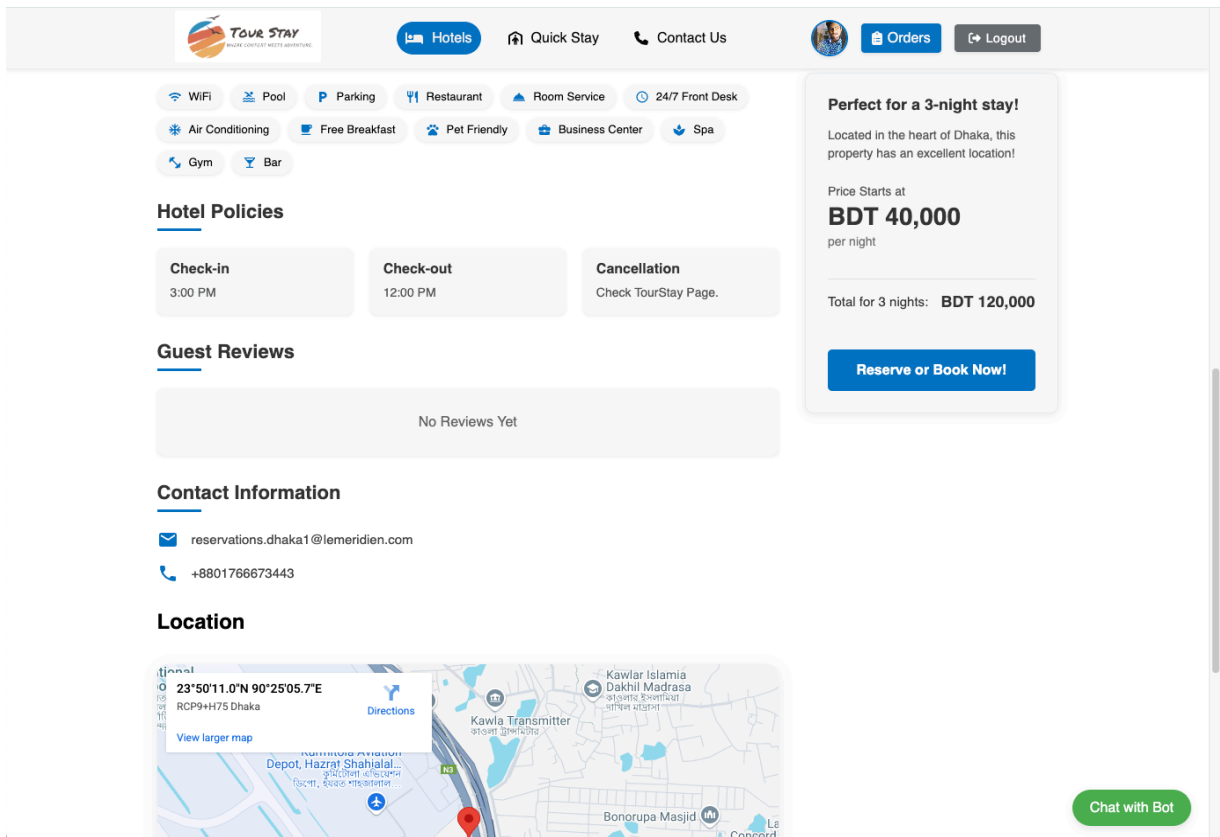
TOUR STAY
WHERE COMFORT MEETS ADVENTURE

Hotels Quick Stay Contact Us Orders Logout

WiFi Pool Parking Restaurant Room Service 24/7 Front Desk
Air Conditioning Free Breakfast Pet Friendly Business Center Spa
Gym Bar

Hotel Policies

| Check-in | Check-out | Cancellation |
|---|---|---|
| 3:00 PM | 12:00 PM | Check TourStay Page. |

Guest Reviews

No Reviews Yet

Contact Information

reservations.dhaka1@lemeridien.com

+8801766673443

Location

23°50'11.0"N 90°25'05.7"E
RCP9+H75 Dhaka
Directions
View larger map

Kawlar Islamia Dakhil Madrasa
কাওলার ইসলামিয়া দাখিল মাদ্রাসা
Kawla Transmitter
কাওলা ট্রান্সমিটার
Kurmitola Aviation Depot, Hazrat Shahjalal...
কুর্মিটোলা এভিয়েশন ডিপো, হযরত শাহজালাল...
N3
Bonorupa Masjid
Concord

Perfect for a 3-night stay!

Located in the heart of Dhaka, this property has an excellent location!

Price Starts at
BDT 40,000
per night

Total for 3 nights: BDT 120,000

Reserve or Book Now!

Chat with Bot